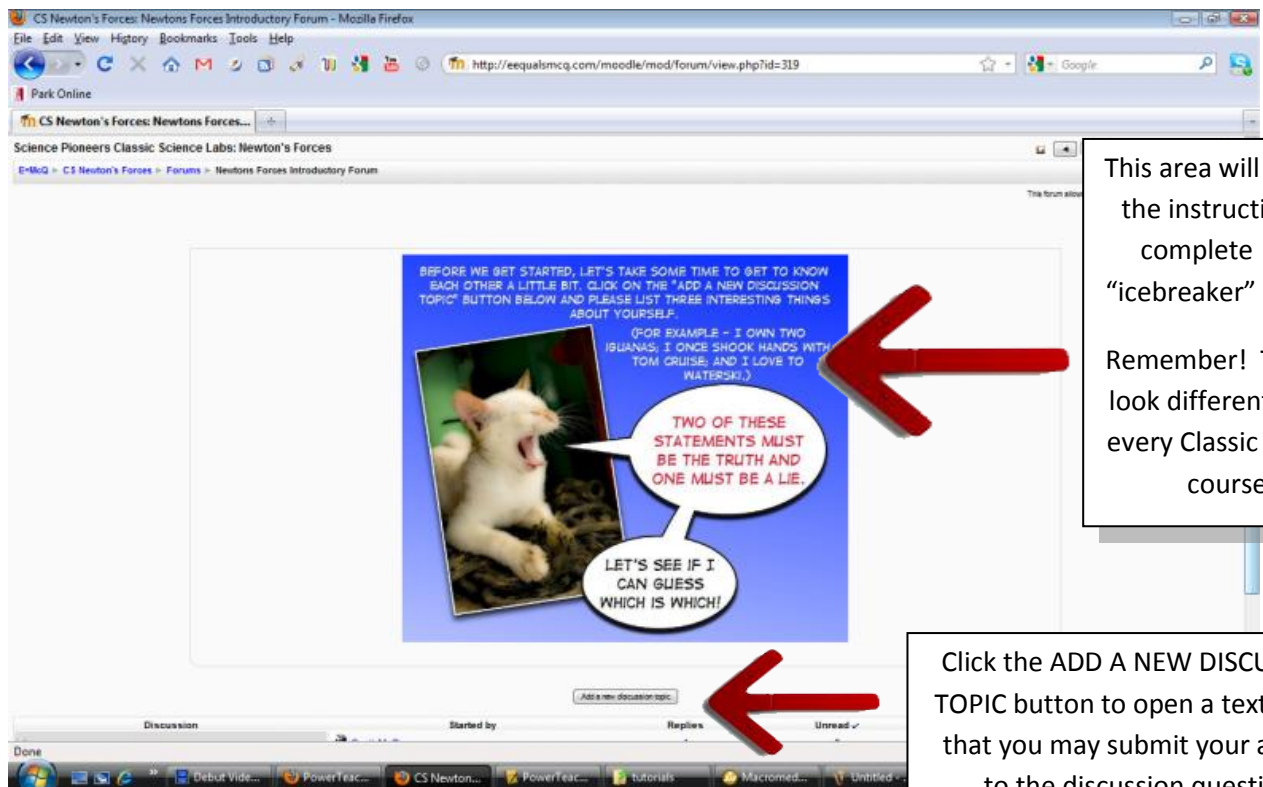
CS Newton's Forces: Newtons Forces Introductory Forum - Mozilla Firefox

File Edit View History Bookmarks Tools Help

http://eequalsmcq.com/moodle/mod/forum/view.php?id=319

Google

Park Online

CS Newton's Forces: Newtons Forces...

Science Pioneers Classic Science Labs: Newton's Forces

E=McQ ► CS Newton's Forces ► Forums ► Newtons Forces Introductory Forum

This forum allow

BEFORE WE GET STARTED, LET'S TAKE SOME TIME TO GET TO KNOW EACH OTHER A LITTLE BIT. CLICK ON THE "ADD A NEW DISCUSSION TOPIC" BUTTON BELOW AND PLEASE LIST THREE INTERESTING THINGS ABOUT YOURSELF.

(FOR EXAMPLE - I OWN TWO IGUANAS; I ONCE SHOOK HANDS WITH TOM CRUISE; AND I LOVE TO WATERSKI.)

TWO OF THESE STATEMENTS MUST BE THE TRUTH AND ONE MUST BE A LIE.

LET'S SEE IF I CAN GUESS WHICH IS WHICH!

This area will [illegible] the instructi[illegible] complete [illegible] "icebreaker" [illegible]

Remember! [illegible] look differen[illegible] every Classic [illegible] course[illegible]

Add a new discussion topic

| Discussion | Started by | Replies | Unread ✓ |
|---|---|---|---|

Click the ADD A NEW DISCU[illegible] TOPIC button to open a text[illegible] that you may submit your a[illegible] to the discussion questi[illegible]

Done

Debut Vide... PowerTeac... CS Newton... PowerTeac... tutorials Macromed... Untitled -